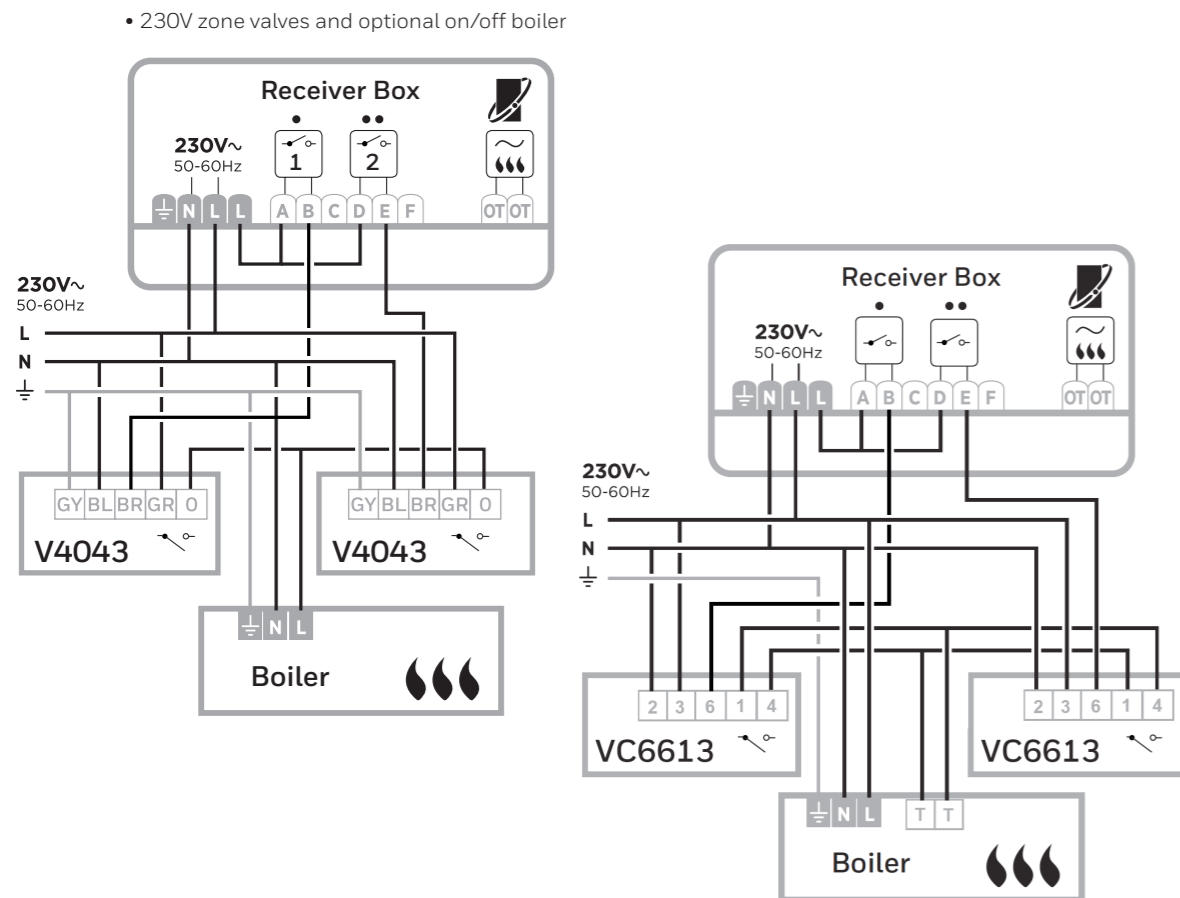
• 230V zone valves and optional on/off boiler

Receiver Box

230V~
50-60Hz

1 2

N L L A B C D E F OT OT

230V~
50-60Hz
L
N

GY BL BR GR O
V4043

GY BL BR GR O
V4043

N L
Boiler

Receiver Box

230V~
50-60Hz

N L L A B C D E F OT OT

230V~
50-60Hz
L
N

2 3 6 1 4
VC6613

2 3 6 1 4
VC6613

N L T T
Boiler